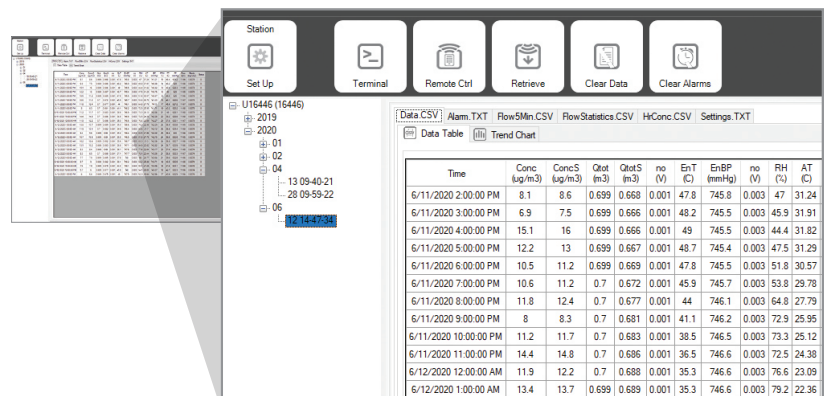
Station

Set Up

Terminal

Remote Ctrl

Retrieve

Clear Data

Clear Alarms

U16446 (16446)
2019
2020
01
02
04
13 09-40-21
28 09-59-22
06
12 14-47-34

Data.CSV | Alarm.TXT | Flow5Min.CSV | FlowStatistics.CSV | HrConc.CSV | Settings.TXT

Data Table | Trend Chart

| Time | Conc (ug/m3) | ConcS (ug/m3) | Qtot (m3) | QtotS (m3) | no (V) | EnT (C) | EnBP (mmHg) | no (V) | RH (%) | AT (C) |
|---|---|---|---|---|---|---|---|---|---|---|
| 6/11/2020 2:00:00 PM | 8.1 | 8.6 | 0.699 | 0.668 | 0.001 | 47.8 | 745.8 | 0.003 | 47 | 31.24 |
| 6/11/2020 3:00:00 PM | 6.9 | 7.5 | 0.699 | 0.666 | 0.001 | 48.2 | 745.5 | 0.003 | 45.9 | 31.91 |
| 6/11/2020 4:00:00 PM | 15.1 | 16 | 0.699 | 0.666 | 0.001 | 49 | 745.5 | 0.003 | 44.4 | 31.82 |
| 6/11/2020 5:00:00 PM | 12.2 | 13 | 0.699 | 0.667 | 0.001 | 48.7 | 745.4 | 0.003 | 47.5 | 31.29 |
| 6/11/2020 6:00:00 PM | 10.5 | 11.2 | 0.699 | 0.669 | 0.001 | 47.8 | 745.5 | 0.003 | 51.8 | 30.57 |
| 6/11/2020 7:00:00 PM | 10.6 | 11.2 | 0.7 | 0.672 | 0.001 | 45.9 | 745.7 | 0.003 | 53.8 | 29.78 |
| 6/11/2020 8:00:00 PM | 11.8 | 12.4 | 0.7 | 0.677 | 0.001 | 44 | 746.1 | 0.003 | 64.8 | 27.79 |
| 6/11/2020 9:00:00 PM | 8 | 8.3 | 0.7 | 0.681 | 0.001 | 41.1 | 746.2 | 0.003 | 72.9 | 25.95 |
| 6/11/2020 10:00:00 PM | 11.2 | 11.7 | 0.7 | 0.683 | 0.001 | 38.7 | 746.5 | 0.003 | 73.3 | 25.12 |
| 6/11/2020 11:00:00 PM | 14.4 | 14.8 | 0.7 | 0.686 | 0.001 | 36.5 | 746.6 | 0.003 | 72.5 | 24.38 |
| 6/12/2020 12:00:00 AM | 11.9 | 12.2 | 0.7 | 0.688 | 0.001 | 35.3 | 746.6 | 0.003 | 76.6 | 23.09 |
| 6/12/2020 1:00:00 AM | 13.4 | 13.7 | 0.699 | 0.689 | 0.001 | 35.3 | 746.6 | 0.003 | 79.2 | 22.36 |